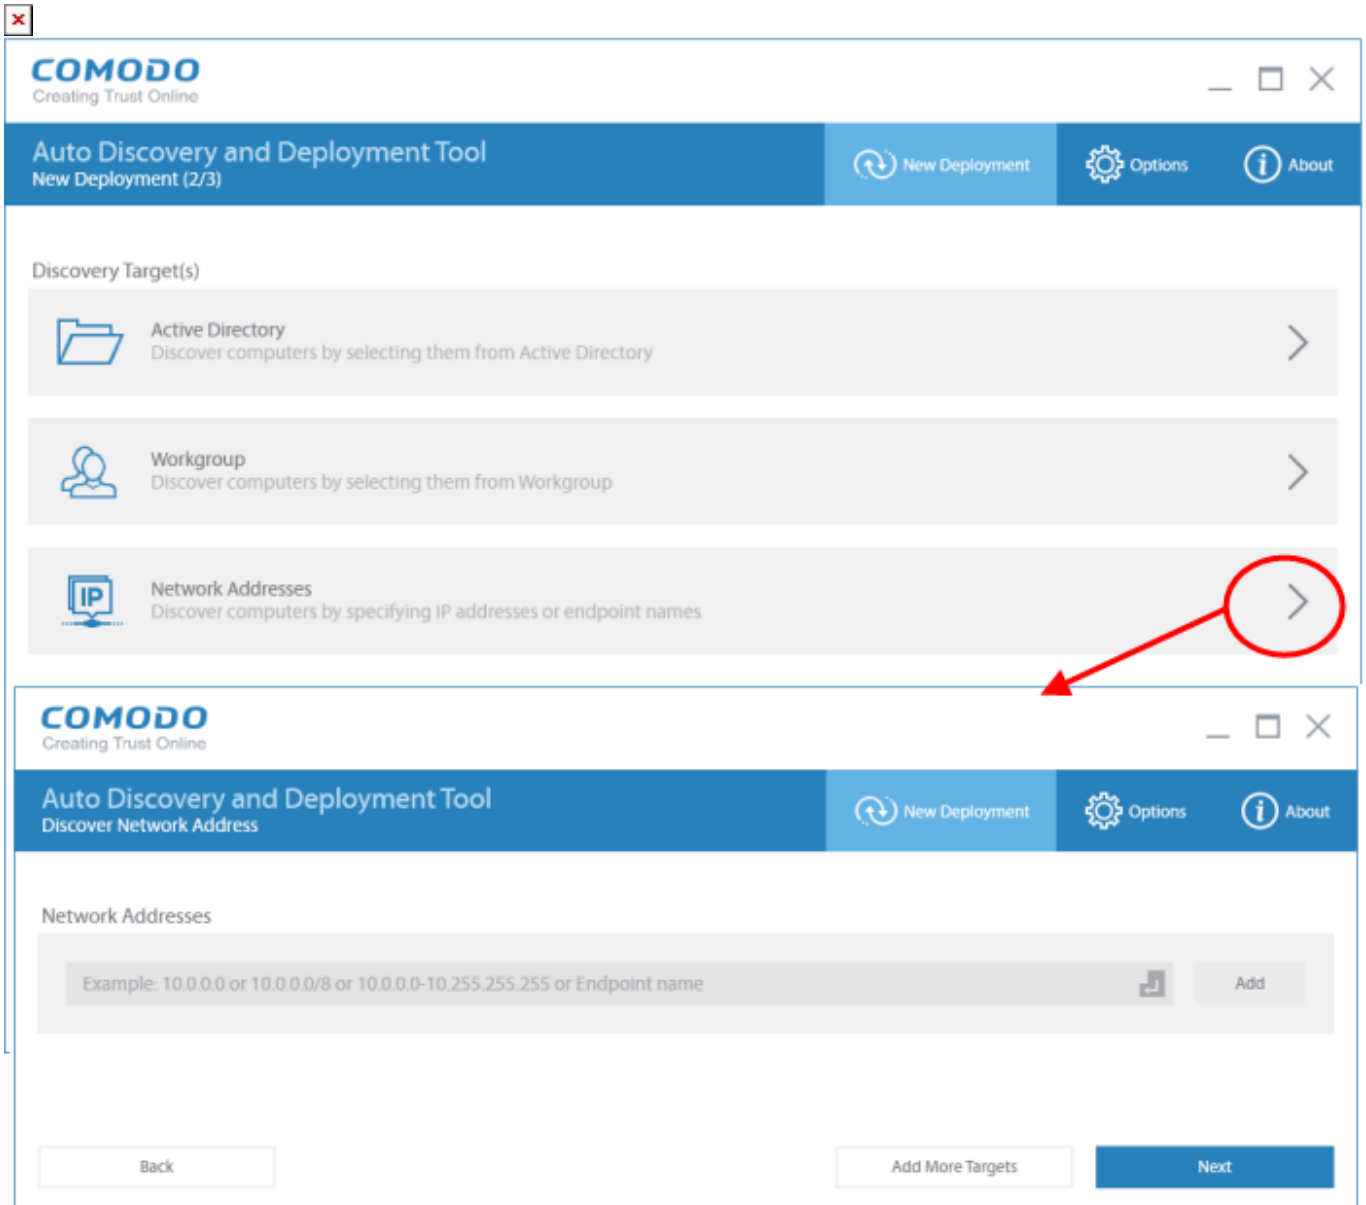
COMODO
Creating Trust Online

Auto Discovery and Deployment Tool
New Deployment (2/3)

New Deployment
Options
About

Discovery Target(s)

Active Directory
Discover computers by selecting them from Active Directory

Workgroup
Discover computers by selecting them from Workgroup

IP
Network Addresses
Discover computers by specifying IP addresses or endpoint names

COMODO
Creating Trust Online

Auto Discovery and Deployment Tool
Discover Network Address

New Deployment
Options
About

Network Addresses

Example: 10.0.0.0 or 10.0.0.0/8 or 10.0.0.0-10.255.255.255 or Endpoint name

Add

Back

Add More Targets

Next